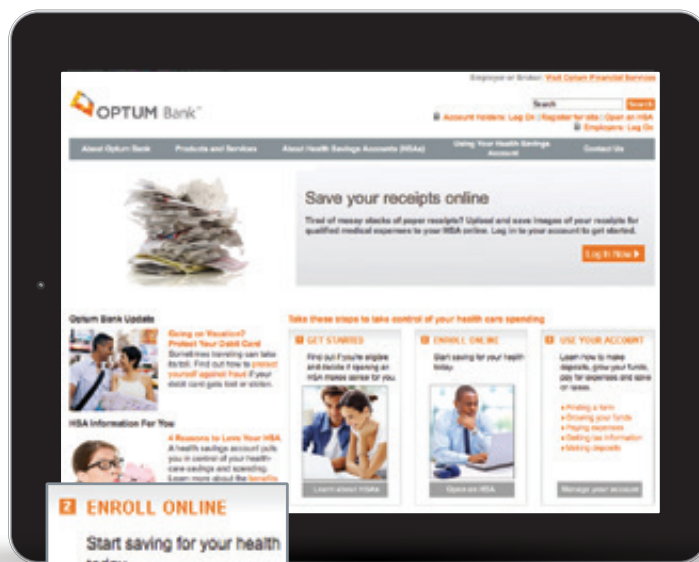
Employer or Broker: Visit Optum Financial Services

OPTUM Bank™

Search

Account Holders: Log On | Register for site | Open an HSA
Employers: Log On

About Optum Bank | Products and Services | About Health Savings Accounts (HSAs) | Using Your Health Savings Account | Contact Us

Save your receipts online

Tired of messy stacks of paper receipts? Upload and save images of your receipts for qualified medical expenses to your HSA online. Log in to your account to get started.

Log In Now ▶

Optum Bank Update

Going on Vacation? Protect Your Debit Card
Sometimes traveling can take its toll. Find out how to protect yourself against fraud if your debit card gets lost or stolen.

HSA Information For You

4 Reasons to Love Your HSA
A health savings account puts you in control of your health-care savings and spending. Learn more about the benefits

Take these steps to take control of your health care spending

1 GET STARTED
Find out if you're eligible and decide if opening an HSA makes sense for you.
Learn about HSAs

2 ENROLL ONLINE
Start saving for your health today.
Open an HSA

3 USE YOUR ACCOUNT
Learn how to make deposits, grow your funds, pay for expenses and save on taxes.
• Finding a form
• Growing your funds
• Paying expenses
• Getting tax information
• Making deposits
Manage your account

2 ENROLL ONLINE
Start saving for your health
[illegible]